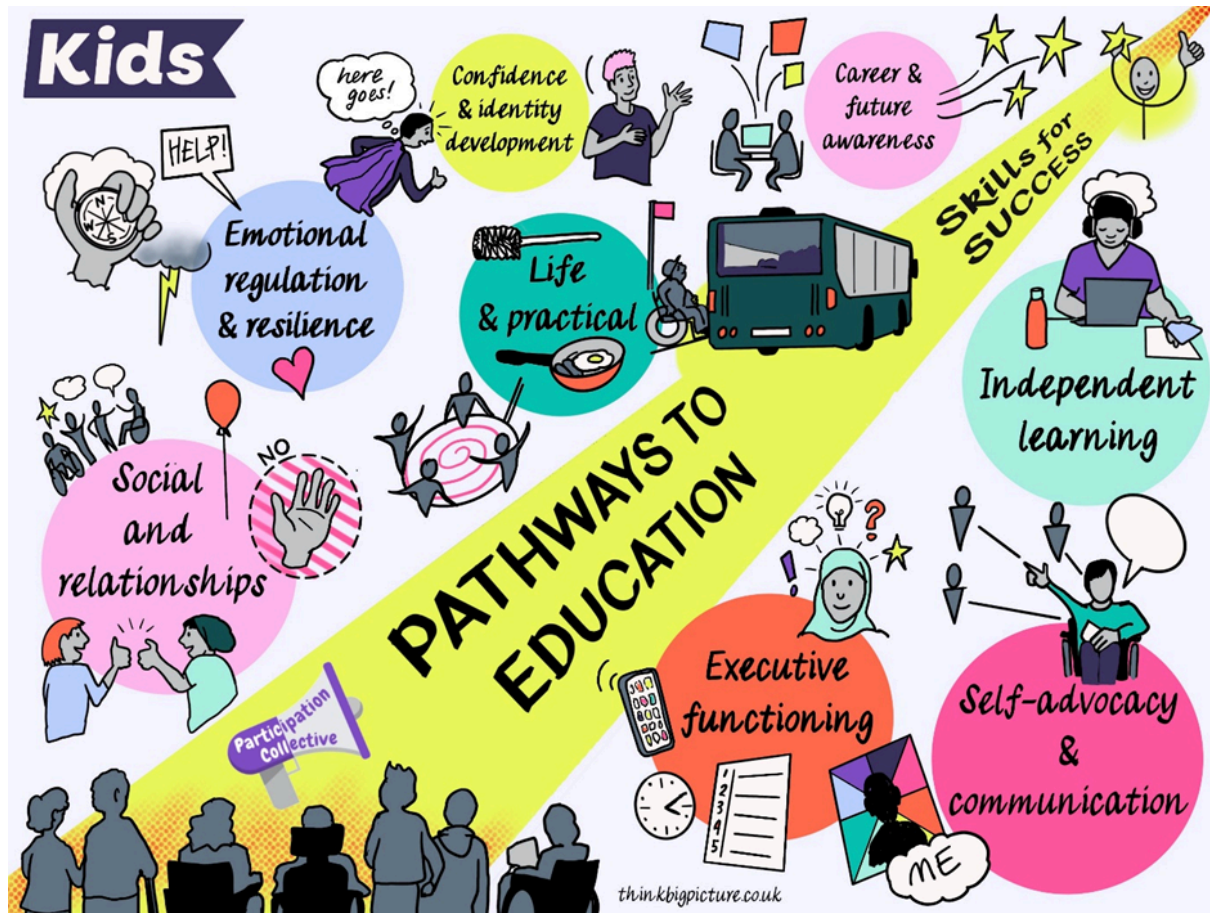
Kids

here goes!

Confidence & identity development

Career & future awareness

HELP!

Emotional regulation & resilience

Life & practical

Skills for SUCCESS

Independent learning

NO

Social and relationships

PATHWAYS TO EDUCATION

Executive functioning

Self-advocacy & communication

Participation Collective

1 2 3 4 5

ME

thinkbigpicture.co.uk